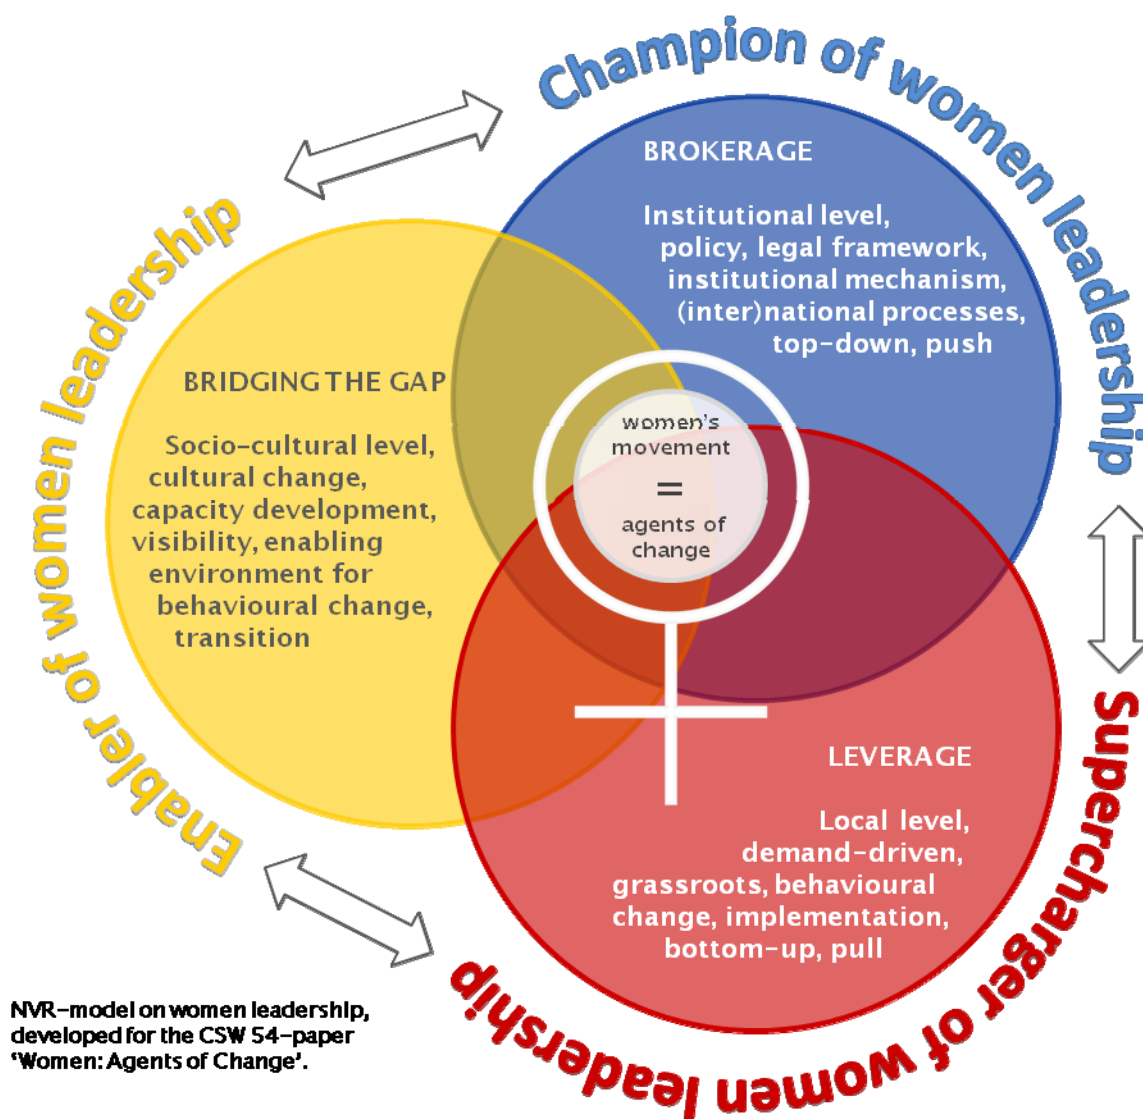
Champion of women leadership

BROKERAGE

Institutional level, policy, legal framework, institutional mechanism, (inter)national processes, top-down, push

Enabler of women leadership

BRIDGING THE GAP

Socio-cultural level, cultural change, capacity development, visibility, enabling environment for behavioural change, transition

women's movement = agents of change

LEVERAGE

Local level, demand-driven, grassroots, behavioural change, implementation, bottom-up, pull

Supercharger of women leadership

NVR-model on women leadership, developed for the CSW 54-paper 'Women: Agents of Change'.